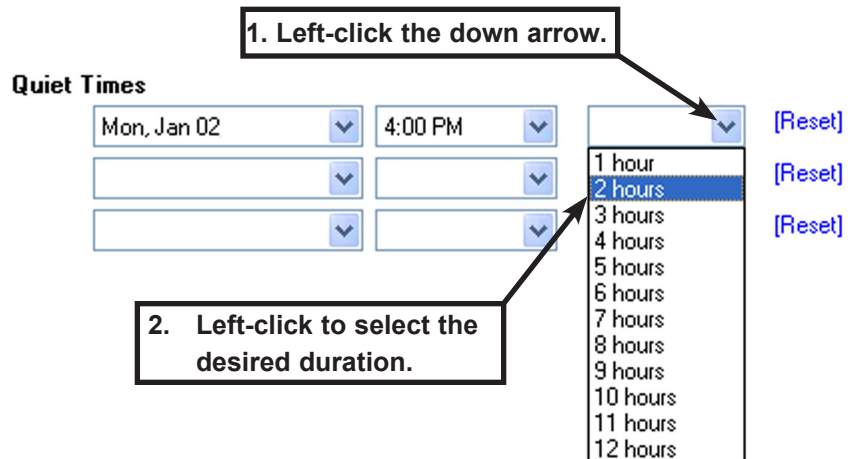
1. Left-click the down arrow.

Quiet Times

Mon, Jan 02

4:00 PM

[Reset]

[Reset]

[Reset]

1 hour
2 hours
3 hours
4 hours
5 hours
6 hours
7 hours
8 hours
9 hours
10 hours
11 hours
12 hours

2. Left-click to select the desired duration.